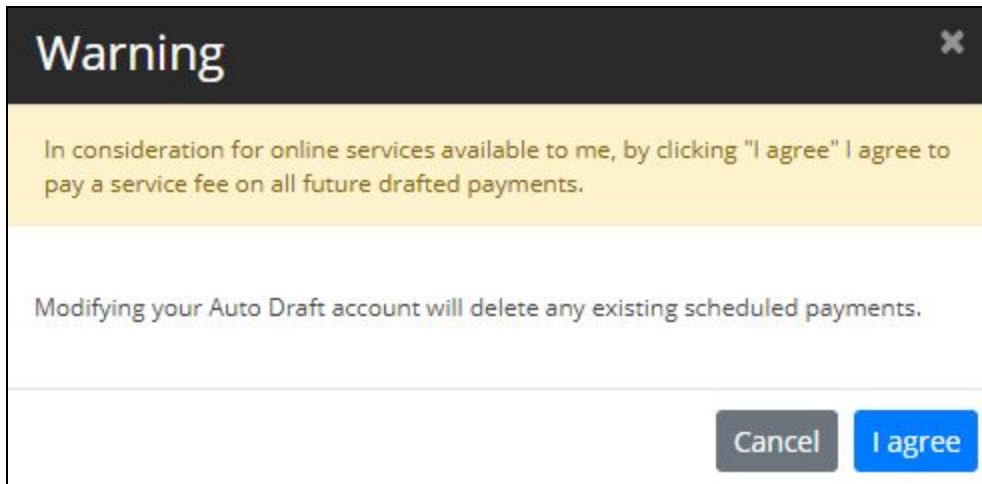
Warning

×

In consideration for online services available to me, by clicking "I agree" I agree to pay a service fee on all future drafted payments.

Modifying your Auto Draft account will delete any existing scheduled payments.

Cancel

I agree